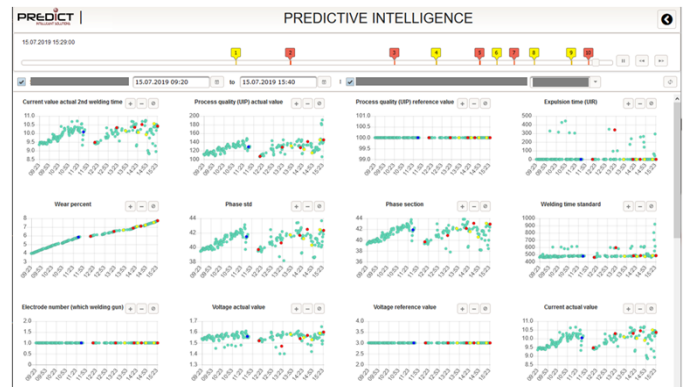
PREDICT
PREDICTIVE INTELLIGENCE

15.07.2019 15:29:00

1 2 3 4 5 6 7 8 9 10

15.07.2019 09:20 to 15.07.2019 15:40

Current value actual 2nd welding time
11.0
10.5
10.0
9.5
9.0
09:23 10:23 11:23 12:23 13:23 14:23 15:23

Process quality (UIP) actual value
200
180
160
140
120
100
80
09:23 10:23 11:23 12:23 13:23 14:23 15:23

Process quality (UIP) reference value
100.5
100.0
99.5
99.0
09:23 10:23 11:23 12:23 13:23 14:23 15:23

Expulsion time (IIR)
500
400
300
200
100
0
09:23 10:23 11:23 12:23 13:23 14:23 15:23

Wear percent
8
7
6
5
4
3
09:23 10:23 11:23 12:23 13:23 14:23 15:23

Phase std
44
42
40
38
09:23 10:23 11:23 12:23 13:23 14:23 15:23

Phase section
44
42
40
38
36
09:23 10:23 11:23 12:23 13:23 14:23 15:23

Welding time standard
1000
900
800
700
600
500
400
09:23 10:23 11:23 12:23 13:23 14:23 15:23

Electrode number (which welding gun)
2.0
1.5
1.0
0.5
0.0

Voltage actual value
1.7
1.6
1.5
1.4
1.3

Voltage reference value
4.0
3.0
2.0
1.0
0.0

Current actual value
11.0
10.5
10.0
9.5
9.0
8.5